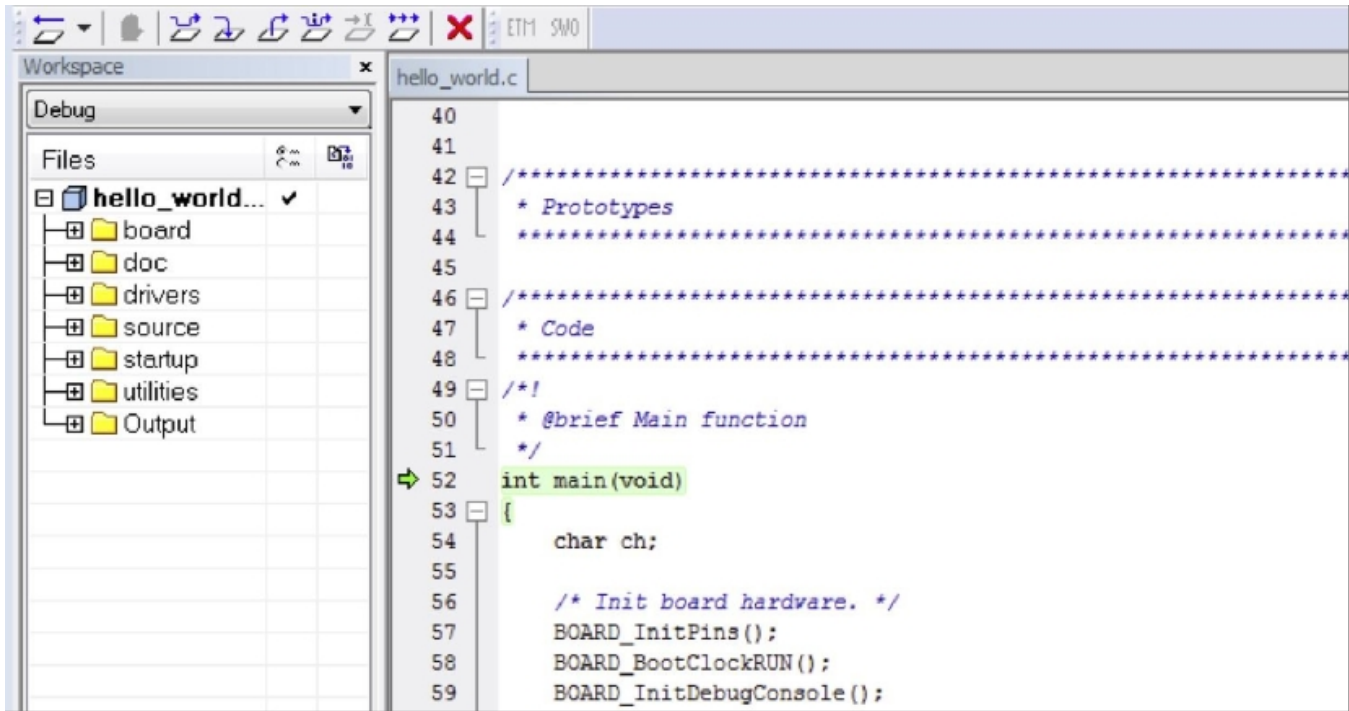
ETM SWO

Workspace ×

Debug

Files

hello_world... ✓

board

doc

drivers

source

startup

utilities

Output

hello_world.c

40

41

42 /*******************************************************************

43 * Prototypes

44 *******************************************************************

45

46 /*******************************************************************

47 * Code

48 *******************************************************************

49 /*!

50 * @brief Main function

51 */

52 int main(void)

53 {

54 char ch;

55

56 /* Init board hardware. */

57 BOARD_InitPins();

58 BOARD_BootClockRUN();

59 BOARD_InitDebugConsole();